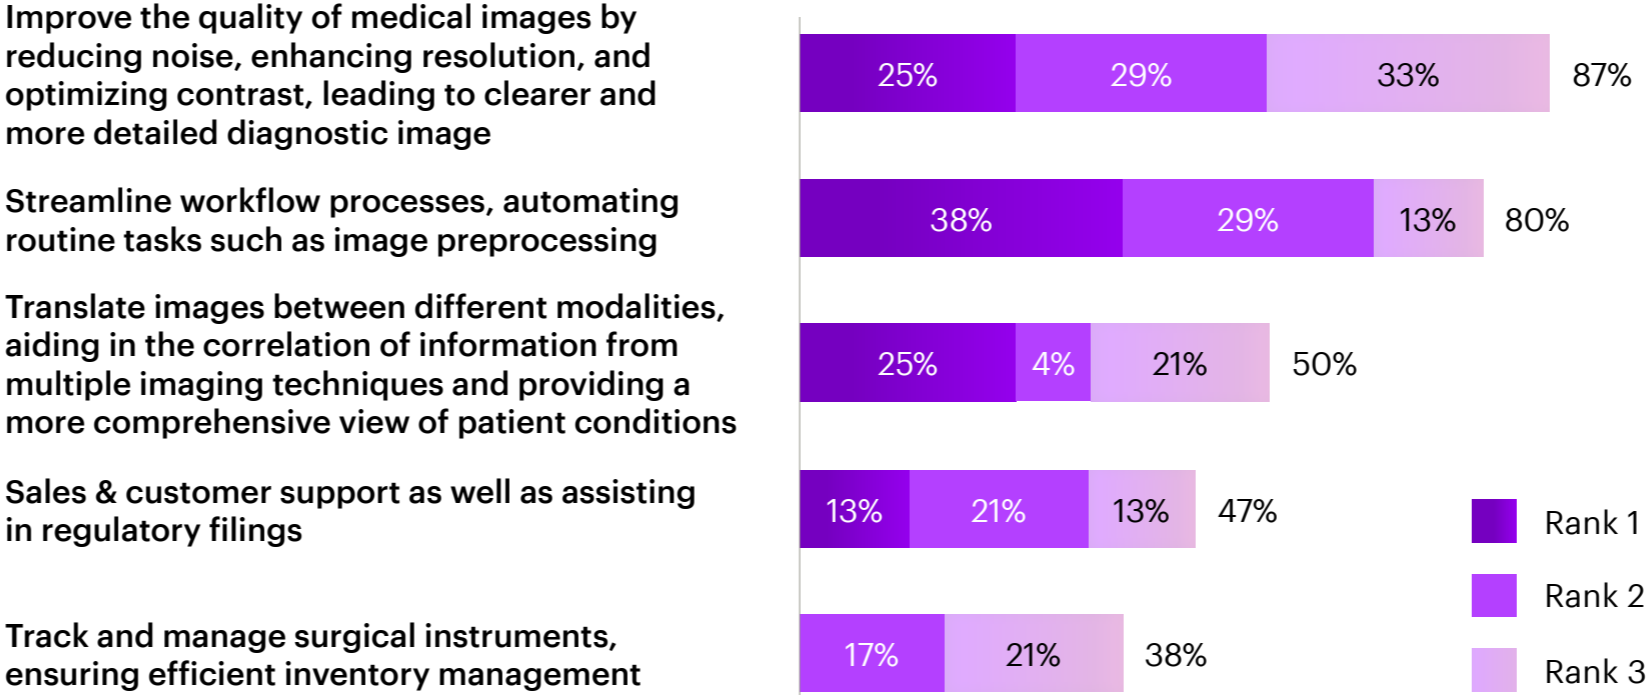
Improve the quality of medical images by reducing noise, enhancing resolution, and optimizing contrast, leading to clearer and more detailed diagnostic image

25% 29% 33% 87%

Streamline workflow processes, automating routine tasks such as image preprocessing

38% 29% 13% 80%

Translate images between different modalities, aiding in the correlation of information from multiple imaging techniques and providing a more comprehensive view of patient conditions

25% 4% 21% 50%

Sales & customer support as well as assisting in regulatory filings

13% 21% 13% 47%

Track and manage surgical instruments, ensuring efficient inventory management

17% 21% 38%

Rank 1
Rank 2
Rank 3